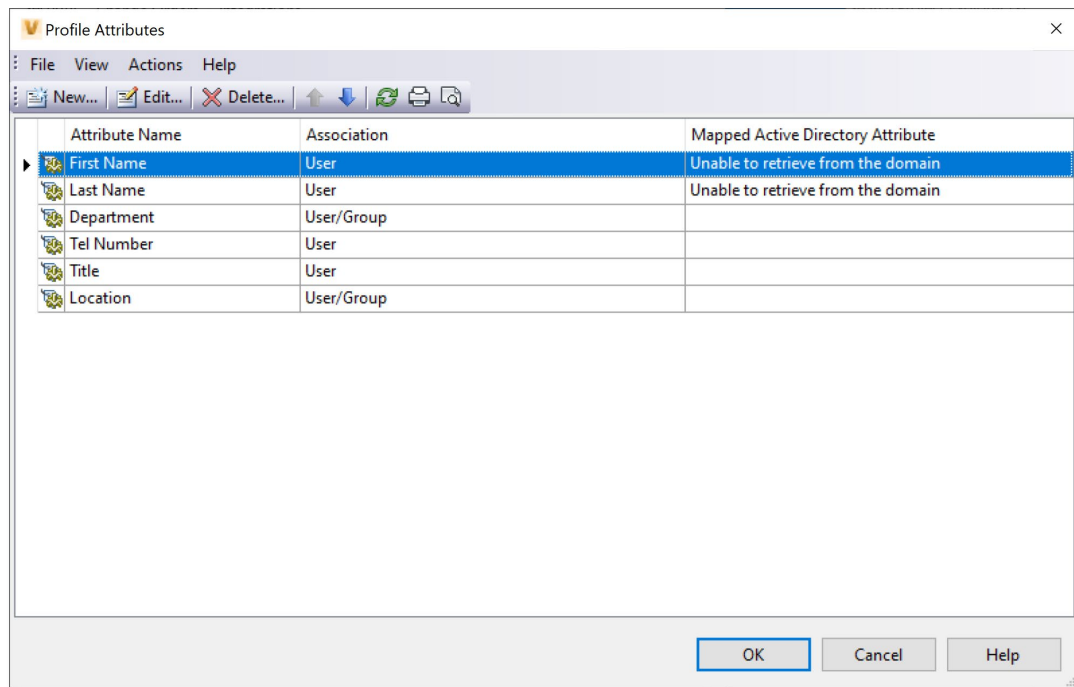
Profile Attributes

File View Actions Help

New... Edit... Delete...

| Attribute Name | Association | Mapped Active Directory Attribute |
|---|---|---|
| First Name | User | Unable to retrieve from the domain |
| Last Name | User | Unable to retrieve from the domain |
| Department | User/Group | |
| Tel Number | User | |
| Title | User | |
| Location | User/Group | |

OK Cancel Help